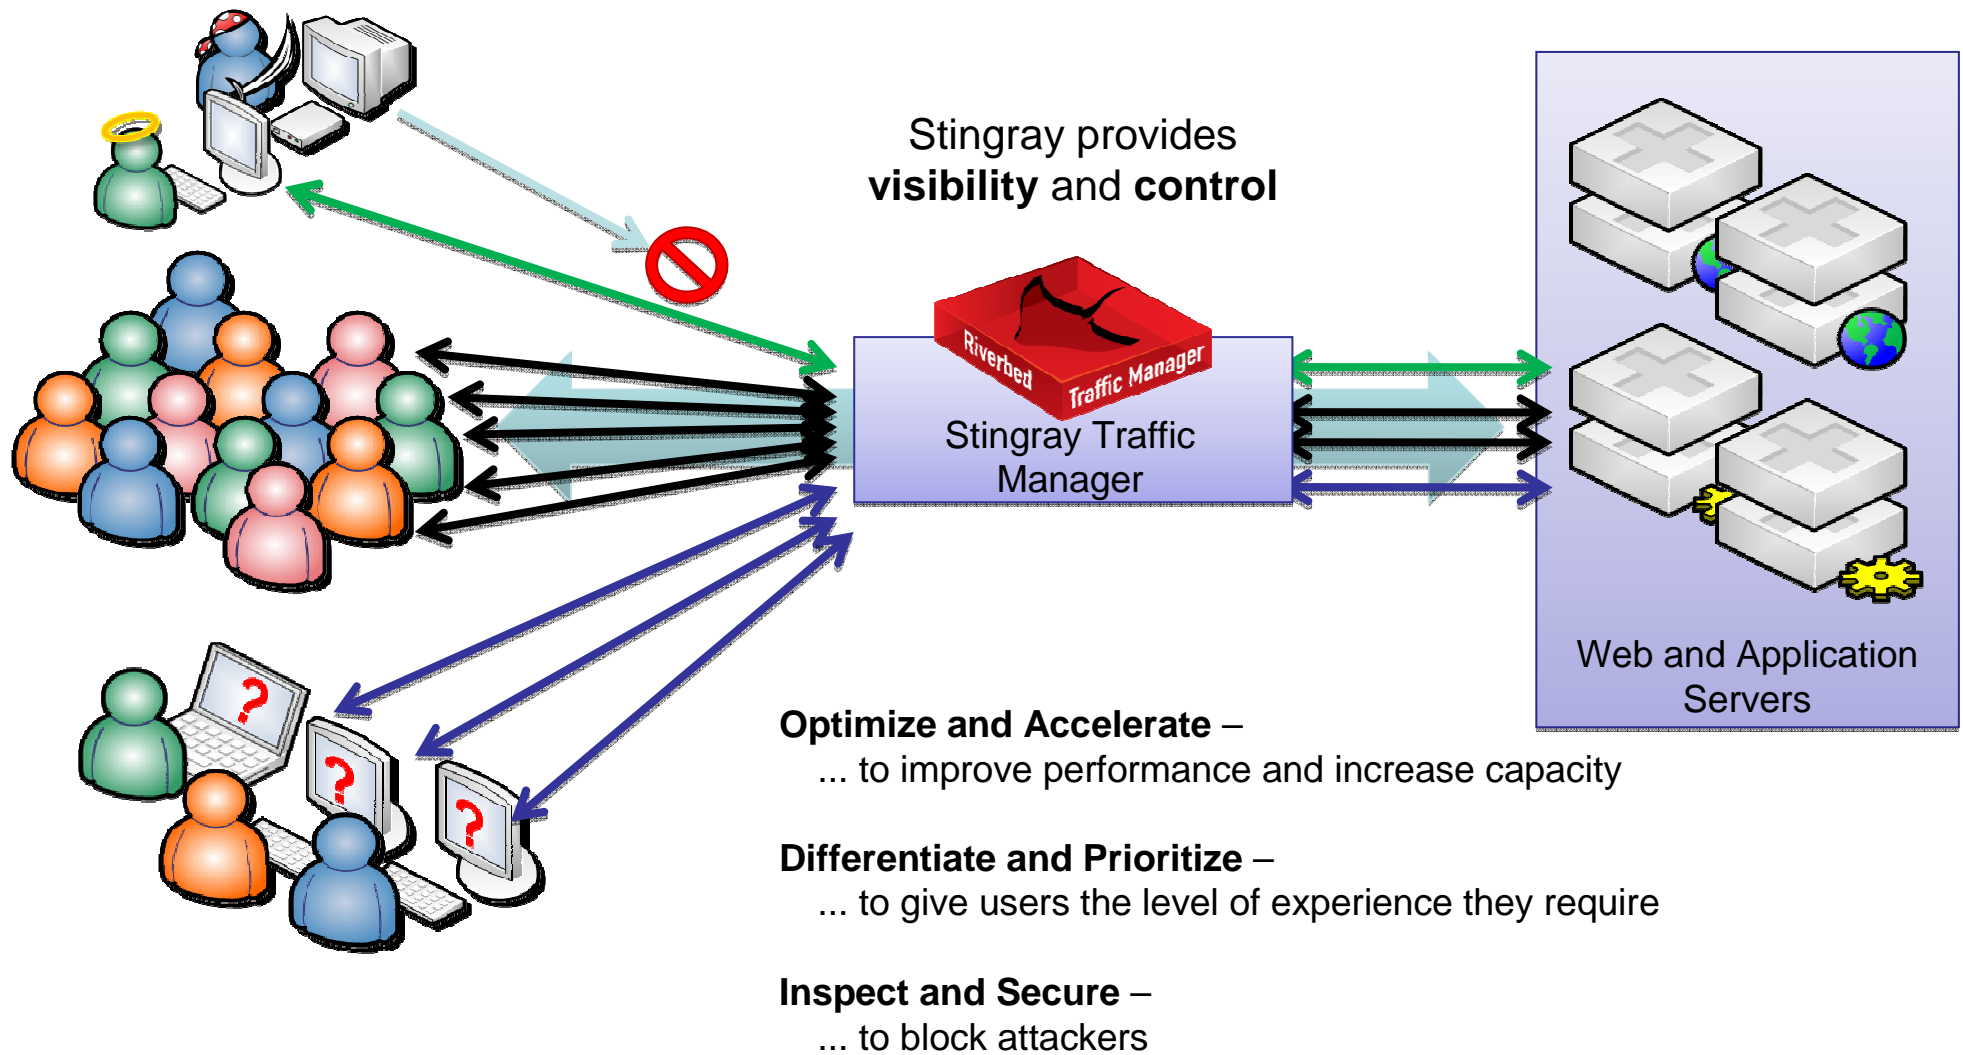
Stingray provides
**visibility** and **control**

Riverbed Traffic Manager

Stingray Traffic Manager

Web and Application Servers

**Optimize and Accelerate** –
... to improve performance and increase capacity

**Differentiate and Prioritize** –
... to give users the level of experience they require

**Inspect and Secure** –
... to block attackers